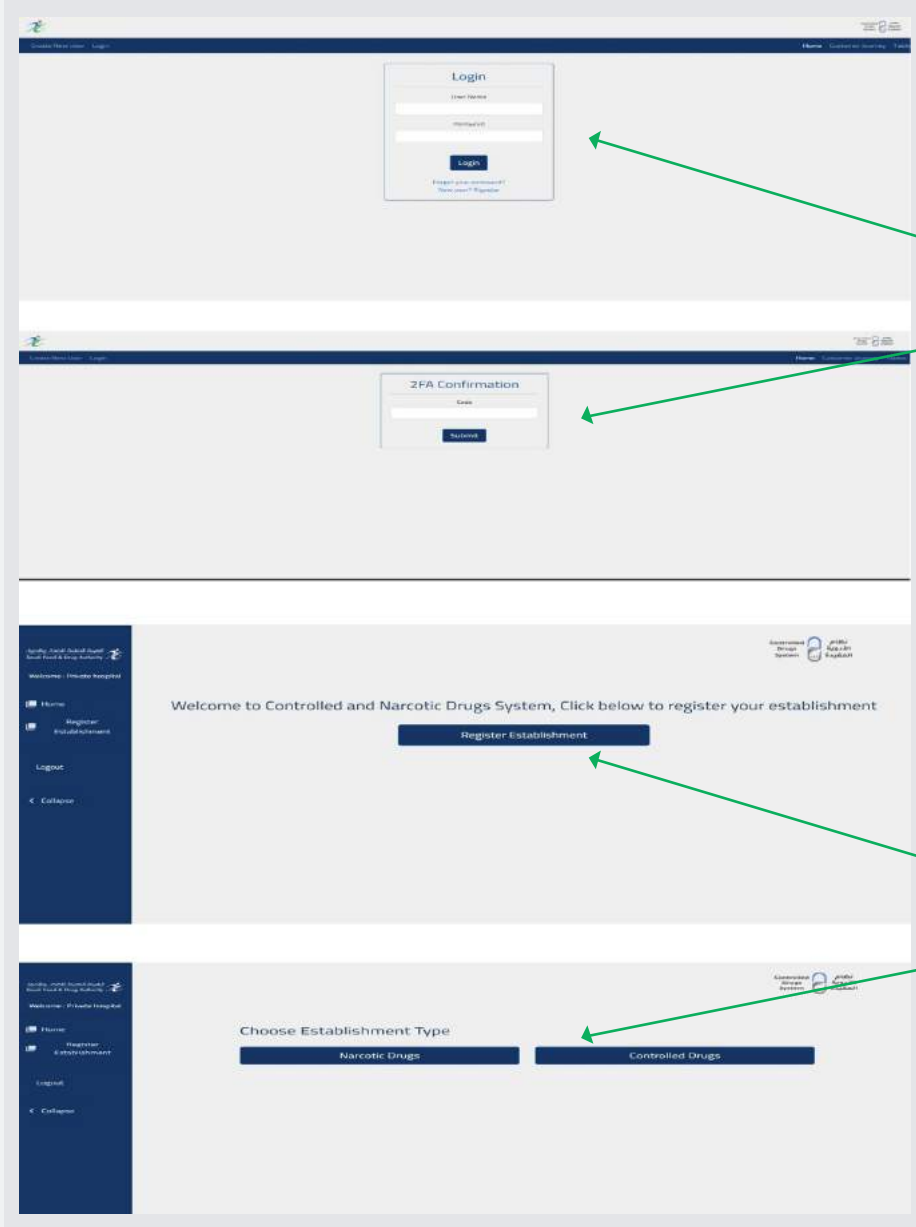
Create New User Login

Home Customer Inquiry

Login

User Name

Password

Login

Forgot your password?

New user? Register

Create New User Login

Home

2FA Confirmation

Code

Submit

الهيئة العامة للغذاء والدواء
Saudi Food & Drug Authority

Welcome : Private hospital

Home

Register Establishment

Logout

Collapse

Controlled Drugs System

Welcome to Controlled and Narcotic Drugs System, Click below to register your establishment

Register Establishment

الهيئة العامة للغذاء والدواء
Saudi Food & Drug Authority

Welcome : Private hospital

Home

Register Establishment

Logout

Collapse

Controlled Drugs System

Choose Establishment Type

Narcotic Drugs

Controlled Drugs